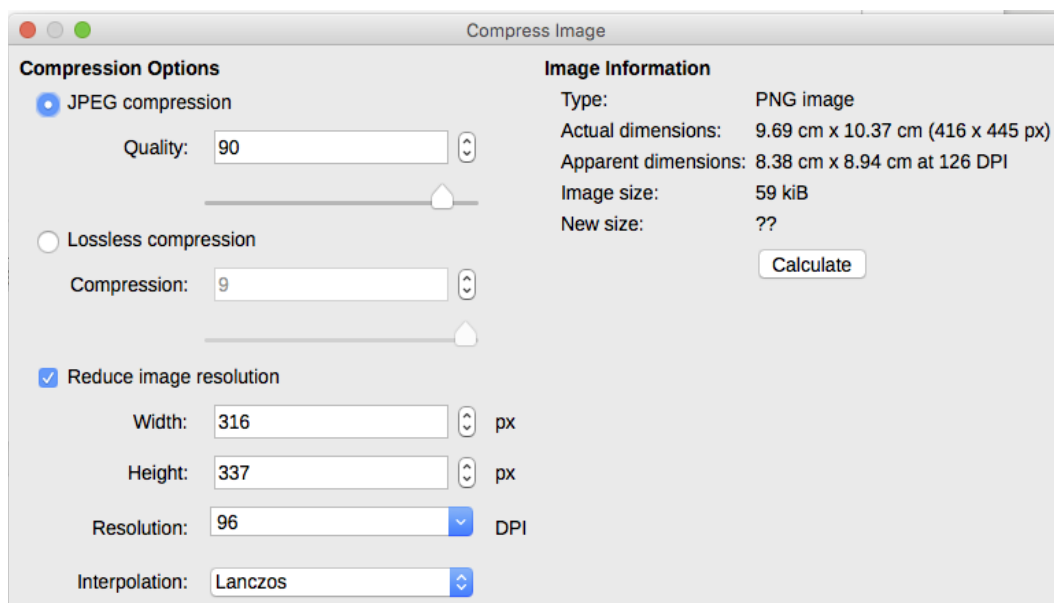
Compress Image

Compression Options

JPEG compression

Quality: 90

Lossless compression

Compression: 9

Reduce image resolution

Width: 316 px

Height: 337 px

Resolution: 96 DPI

Interpolation: Lanczos

Image Information

| | |
|---|---|
| Type: | PNG image |
| Actual dimensions: | 9.69 cm x 10.37 cm (416 x 445 px) |
| Apparent dimensions: | 8.38 cm x 8.94 cm at 126 DPI |
| Image size: | 59 kiB |
| New size: | ?? |

Calculate